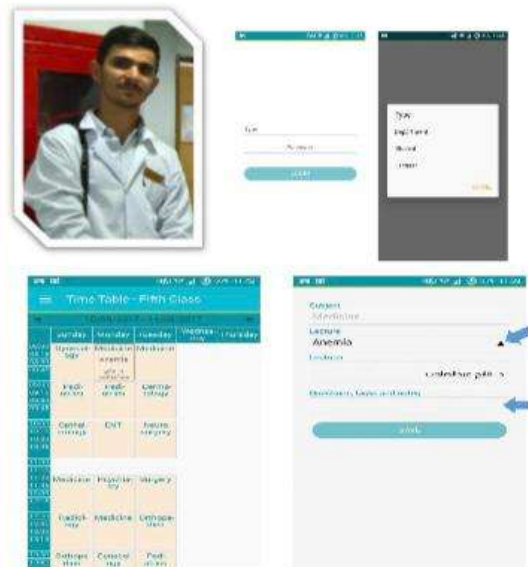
Type

Password

LOGIN

Type

Department

Student

Lecturer

CANCEL

Time Table - Fifth Class

| | Sunday | Monday | Tuesday | Wednesday | Thursday |
|---|---|---|---|---|---|
| | Gynecology | Medicine Anemia | Medicine | | |
| | Pediatrics | Pediatrics | Dermatology | | |
| | General surgery | ENT | Neurosurgery | | |
| | Medicine | Psychiatry | Surgery | | |
| | Radiology | Medicine | Orthopedics | | |
| | Orthopedics | General surgery | Pediatrics | | |

Subject
Medicine

Lecture
Anemia

Lecturer

Comment, Upload or Notes

SAVE